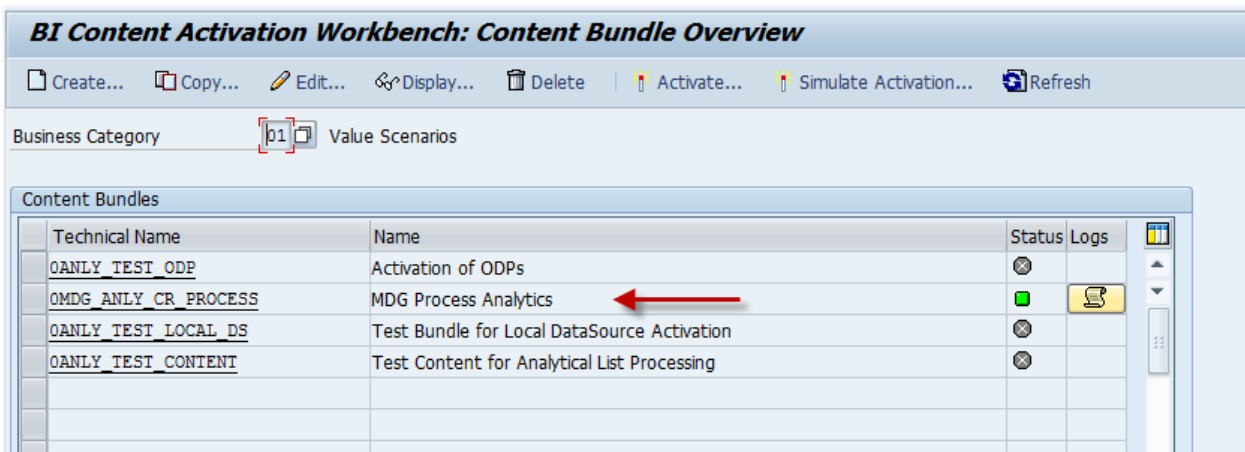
BI Content Activation Workbench: Content Bundle Overview

Create... Copy... Edit... Display... Delete Activate... Simulate Activation... Refresh

Business Category 01 Value Scenarios

Content Bundles

| Technical Name | Name | Status | Logs |
|---|---|---|---|
| 0ANLY_TEST_ODP | Activation of ODPs | | |
| 0MDG_ANLY_CR_PROCESS | MDG Process Analytics | | |
| 0ANLY_TEST_LOCAL_DS | Test Bundle for Local DataSource Activation | | |
| 0ANLY_TEST_CONTENT | Test Content for Analytical List Processing | | |